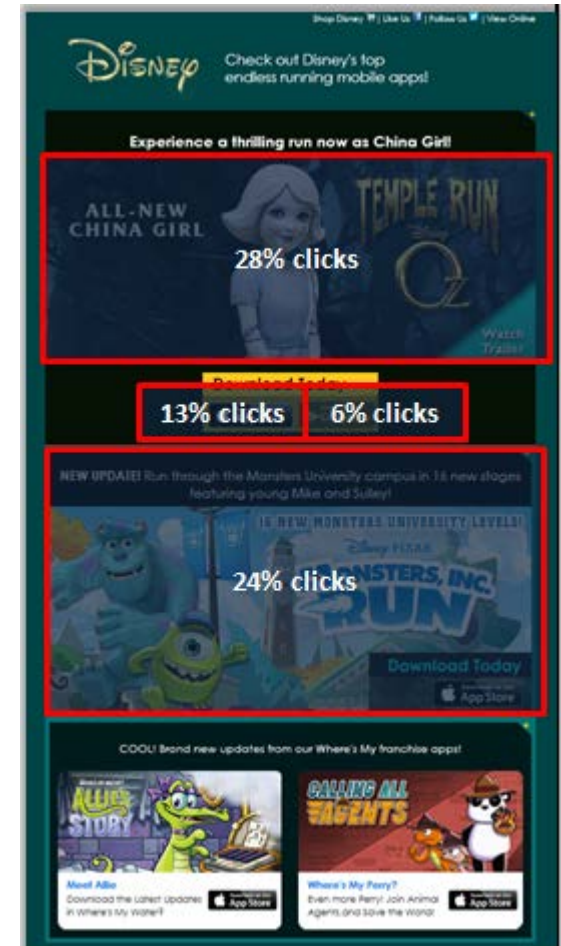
Shop Disney | Like Us | Follow Us | View Online

Disney

Check out Disney's top endless running mobile apps!

Experience a thrilling run now as China Girl!

ALL-NEW CHINA GIRL

TEMPLE RUN Disney OZ

28% clicks

Watch Trailer

Download Today

13% clicks

6% clicks

NEW UPDATE! Run through the Monsters University campus in 16 new stages featuring young Mike and Sulley!

16 NEW MONSTERS UNIVERSITY LEVELS!

Disney PIXAR MONSTERS, INC. RUN

24% clicks

Download Today

App Store

COOL! Brand new updates from our Where's My franchise apps!

Where's My Water? ALLIE'S STORY

CALLING ALL AGENTS

Meet Allie
Download the Latest Updates in Where's My Water?

App Store

Where's My Perry?
Even more Perry! Join Animal Agents and Save the World!

App Store